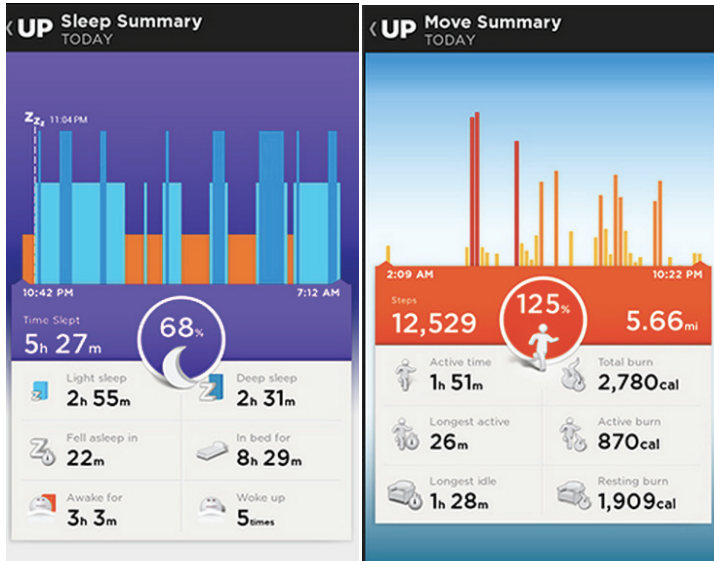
‹UP Sleep Summary
TODAY

Zzz 11:04 PM

10:42 PM 7:12 AM

Time Slept
5h 27m

68%

Light sleep
2h 55m

Deep sleep
2h 31m

Fell asleep in
22m

In bed for
8h 29m

Awake for
3h 3m

Woke up
5times

‹UP Move Summary
TODAY

2:09 AM 10:22 PM

Steps
12,529

125%

5.66mi

Active time
1h 51m

Total burn
2,780cal

Longest active
26m

Active burn
870cal

Longest idle
1h 28m

Resting burn
1,909cal